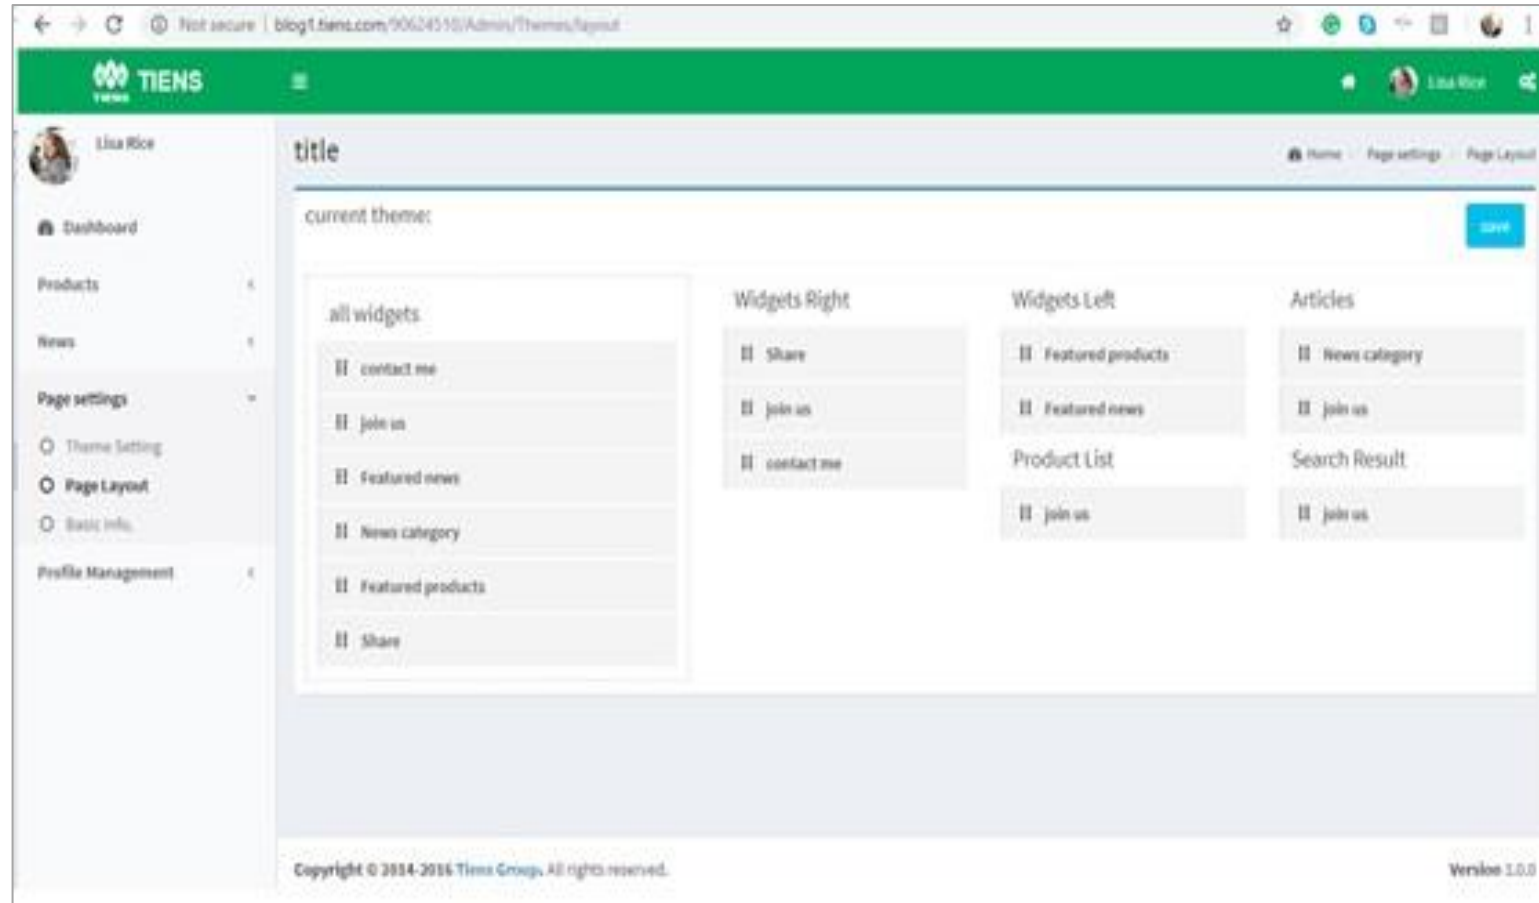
Not secure | blog1.tiens.com/90624510/Admin/Themes/layout

TIENS

Lisa Rice

Lisa Rice

Dashboard

Products

News

Page settings

Theme Setting

Page Layout

Basic info.

Profile Management

title

Home / Page settings / Page Layout

current theme:

save

all widgets

contact me

join us

Featured news

News category

Featured products

Share

Widgets Right

Share

join us

contact me

Widgets Left

Featured products

Featured news

Product List

join us

Articles

News category

join us

Search Result

join us

Copyright © 2014-2016 Tiens Group. All rights reserved.

Version 1.0.0